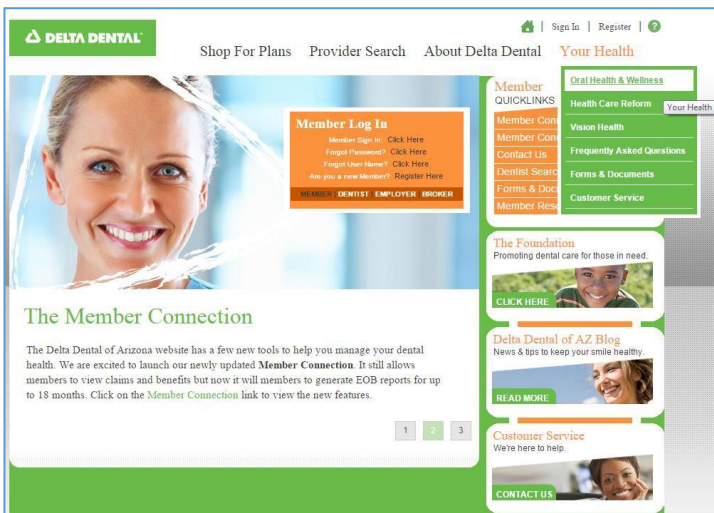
DELTA DENTAL

Sign In | Register | ?

Shop For Plans Provider Search About Delta Dental Your Health

Oral Health & Wellness
Health Care Reform
Vision Health
Frequently Asked Questions
Forms & Documents
Customer Service

Your Health

Member Log In
Member Sign In: Click Here
Forgot Password? Click Here
Forgot User Name? Click Here
Are you a new Member? Register Here
MEMBER | DENTIST EMPLOYER BROKER

Member
QUICKLINKS
Member Con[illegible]
Member Con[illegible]
Contact Us
Dentist Searc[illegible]
Forms & Doc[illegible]
Member Res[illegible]

The Foundation
Promoting dental care for those in need.
CLICK HERE

Delta Dental of AZ Blog
News & tips to keep your smile healthy.
READ MORE

Customer Service
We're here to help.
CONTACT US

The Member Connection

The Delta Dental of Arizona website has a few new tools to help you manage your dental health. We are excited to launch our newly updated Member Connection. It still allows members to view claims and benefits but now it will members to generate EOB reports for up to 18 months. Click on the Member Connection link to view the new features.

1 2 3